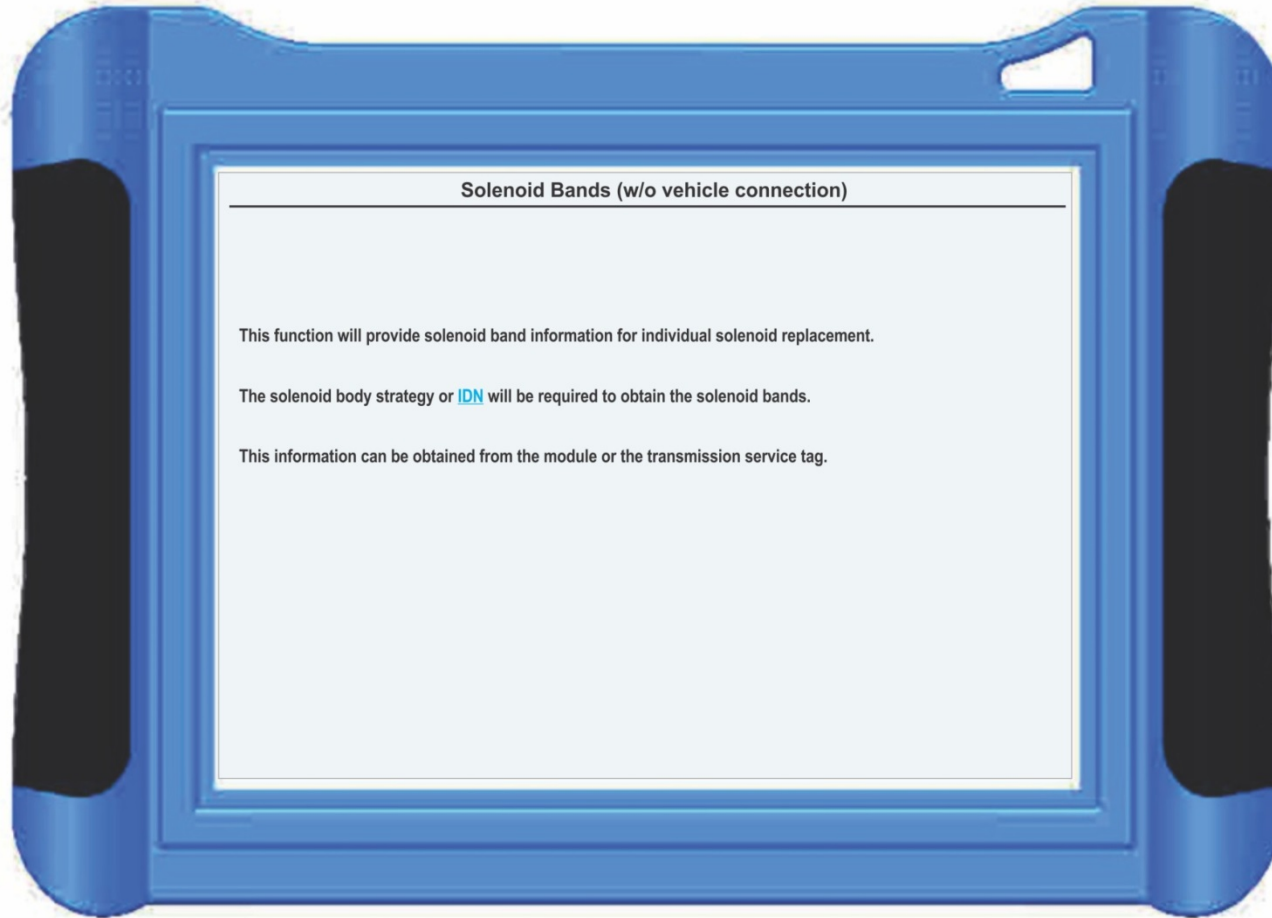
Solenoid Bands (w/o vehicle connection)

This function will provide solenoid band information for individual solenoid replacement.

The solenoid body strategy or IDN will be required to obtain the solenoid bands.

This information can be obtained from the module or the transmission service tag.